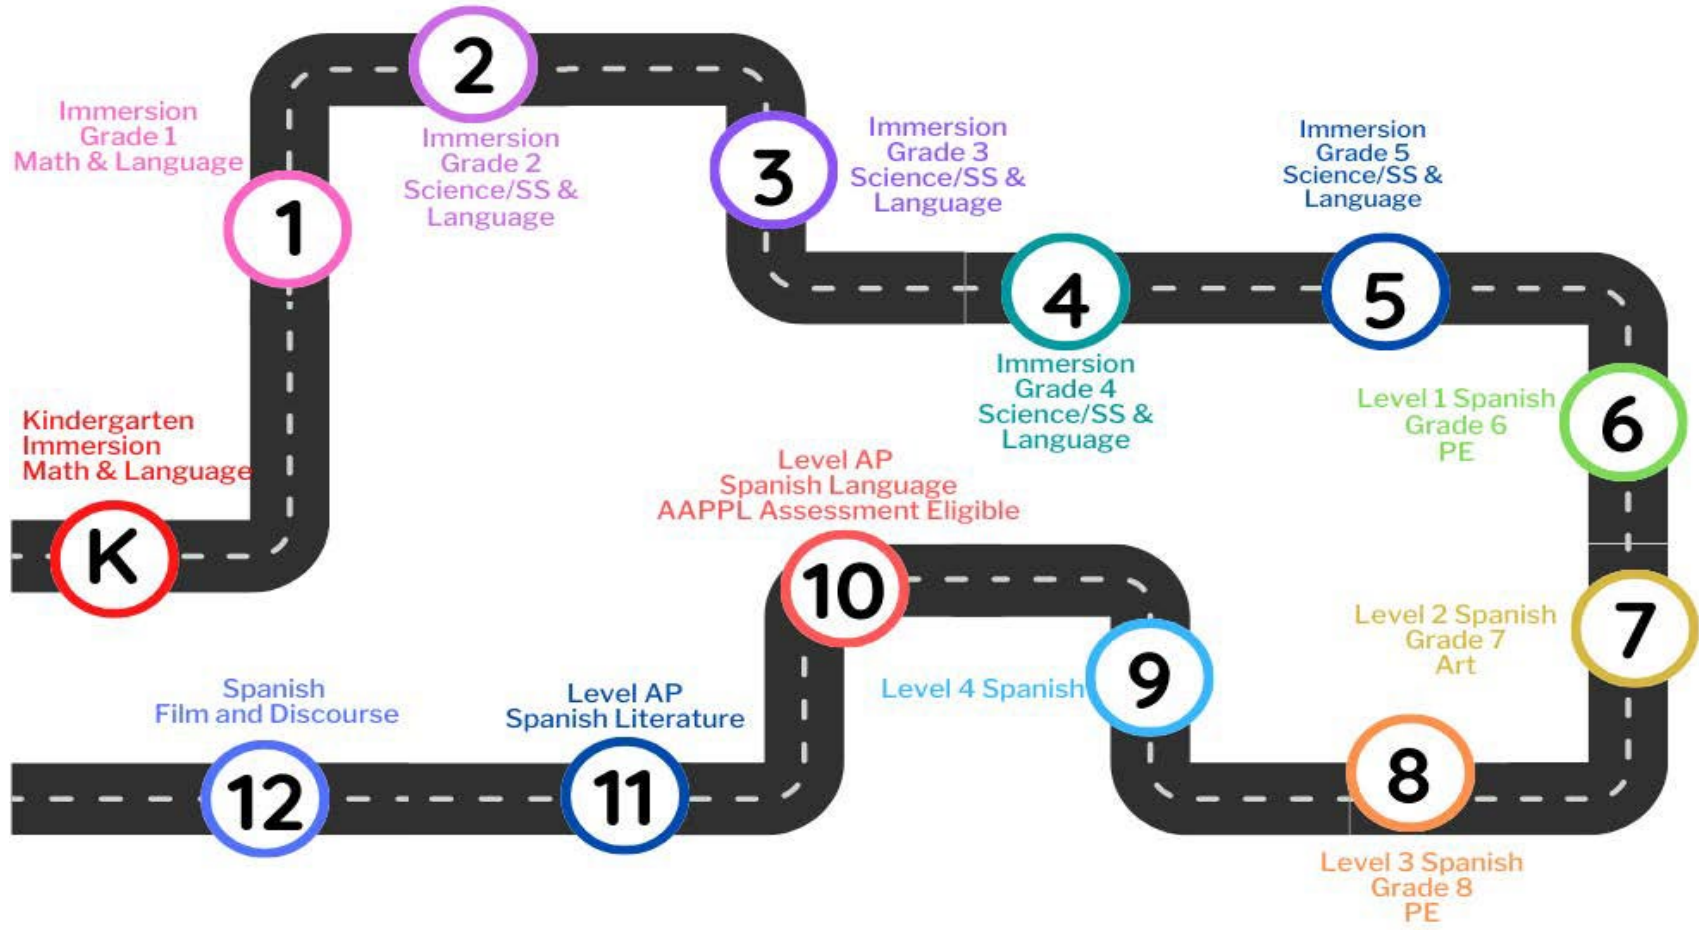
K
Kindergarten
Immersion
Math & Language

1
Immersion
Grade 1
Math & Language

2
Immersion
Grade 2
Science/SS &
Language

3
Immersion
Grade 3
Science/SS &
Language

4
Immersion
Grade 4
Science/SS &
Language

5
Immersion
Grade 5
Science/SS &
Language

6
Level 1 Spanish
Grade 6
PE

7
Level 2 Spanish
Grade 7
Art

8
Level 3 Spanish
Grade 8
PE

9
Level 4 Spanish

10
Level AP
Spanish Language
AAPPL Assessment Eligible

11
Level AP
Spanish Literature

12
Spanish
Film and Discourse